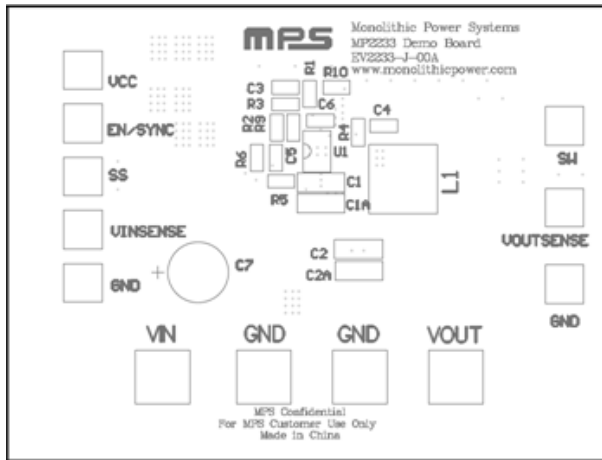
MPS

Monolithic Power Systems
MP2233 Demo Board
EV2233-J-00A
www.monolithicpower.com

VCC

EN/SYNC

SS

VINSENSE

GND

C3
R3
R2
R9
R1
R10
C6
C4
R4
R6
C5
U1
R5
C1
C1A
L1
C2
C2A
C7
+

SW

VOUTSENSE

GND

VIN

GND

GND

VOUT

MPS Confidential
For MPS Customer Use Only
Made In China